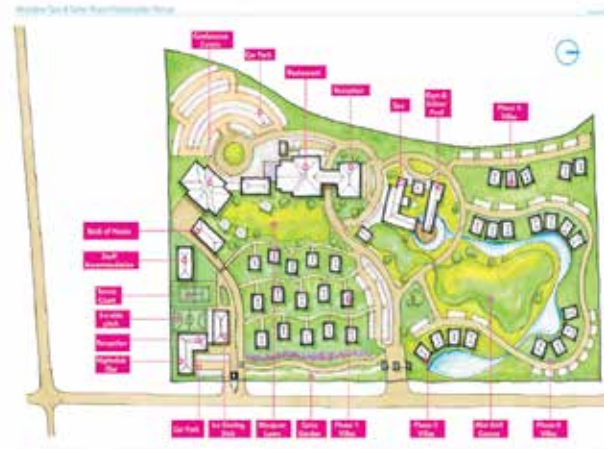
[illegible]

Conference Centre

Car Park

Restaurant

Reception

Spa

Gym & Indoor Pool

Phase II Villas

Back of House

Staff Accommodation

Tennis Court

Ice Hockey Rink

Reception

Helipad

Car Park

Ice Skating Rink

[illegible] Lawn

Spice Garden

Phase 1 Villas

Phase II Villas

Mini Golf Course

Phase II Villas